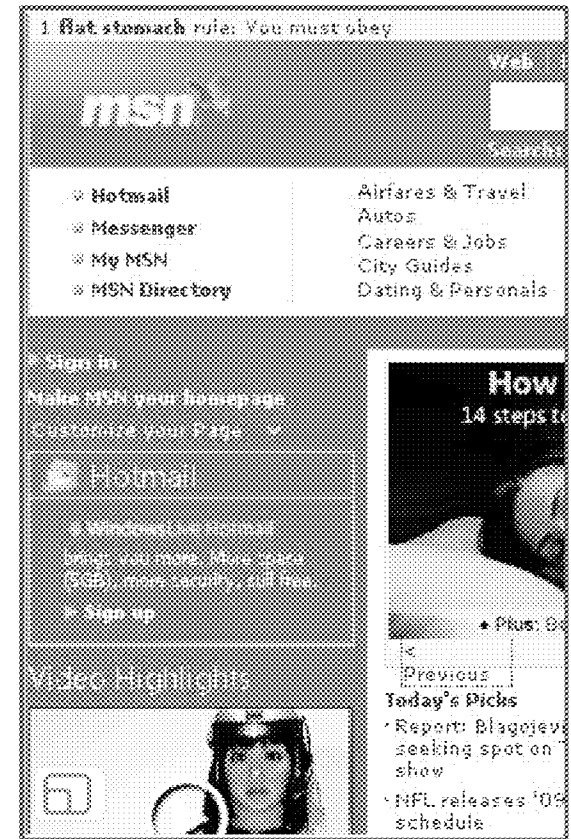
1 flat stomach rule: You must obey

msn

Web

Search

Hotmail
Messenger
My MSN
MSN Directory

Airfares & Travel
Autos
Careers & Jobs
City Guides
Dating & Personals

Sign in
Make MSN your homepage
Customize your Page

Hotmail

Windows Live Hotmail brings you more. More space (5GB), more security, still free.

Sign up

Video Highlights

How
14 steps t

Plus: B

<
Previous

Today's Picks

Report: Blagojev seeking spot on show

NFL releases '09 schedule